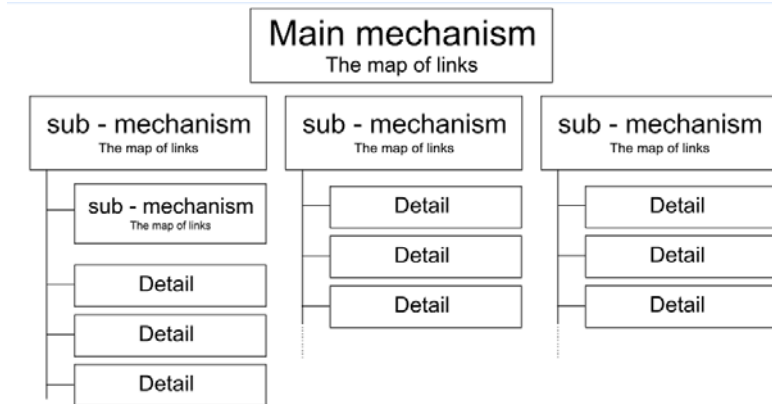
Main mechanism
The map of links

sub - mechanism
The map of links

sub - mechanism
The map of links

Detail

Detail

Detail

sub - mechanism
The map of links

Detail

Detail

Detail

sub - mechanism
The map of links

Detail

Detail

Detail